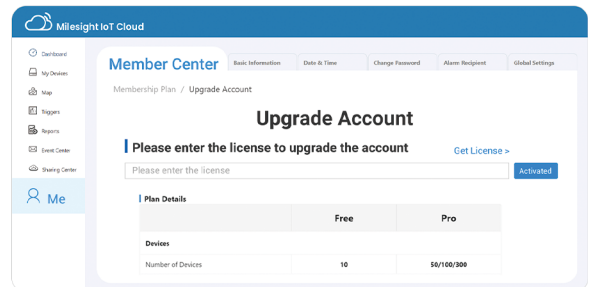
Milesight IoT Cloud

Dashboard
My Devices
Map
Triggers
Reports
Event Center
Sharing Center
Me

Member Center
Basic Information
Date & Time
Change Password
Alarm Recipient
Global Settings

Membership Plan / Upgrade Account

Upgrade Account

Please enter the license to upgrade the account

Get License >

Please enter the license

Activated

Plan Details

| | Free | Pro |
|---|---|---|
| Devices | | |
| Number of Devices | 10 | 50/100/300 |